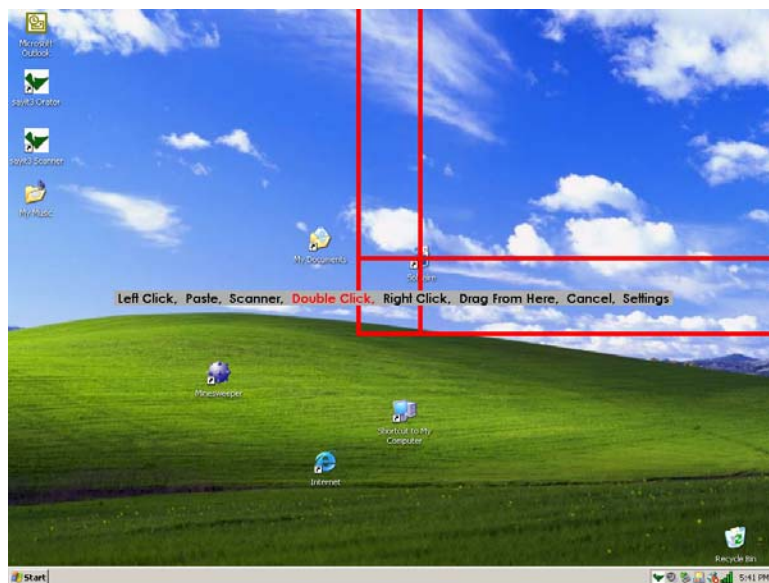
Microsoft Outlook

sayit3 Orator

sayit3 Scanner

My Music

My Documents

Solitaire

Left Click, Paste, Scanner, Double Click, Right Click, Drag From Here, Cancel, Settings

Minesweeper

Shortcut to My Computer

Internet

Recycle Bin

Start

5:41 PM